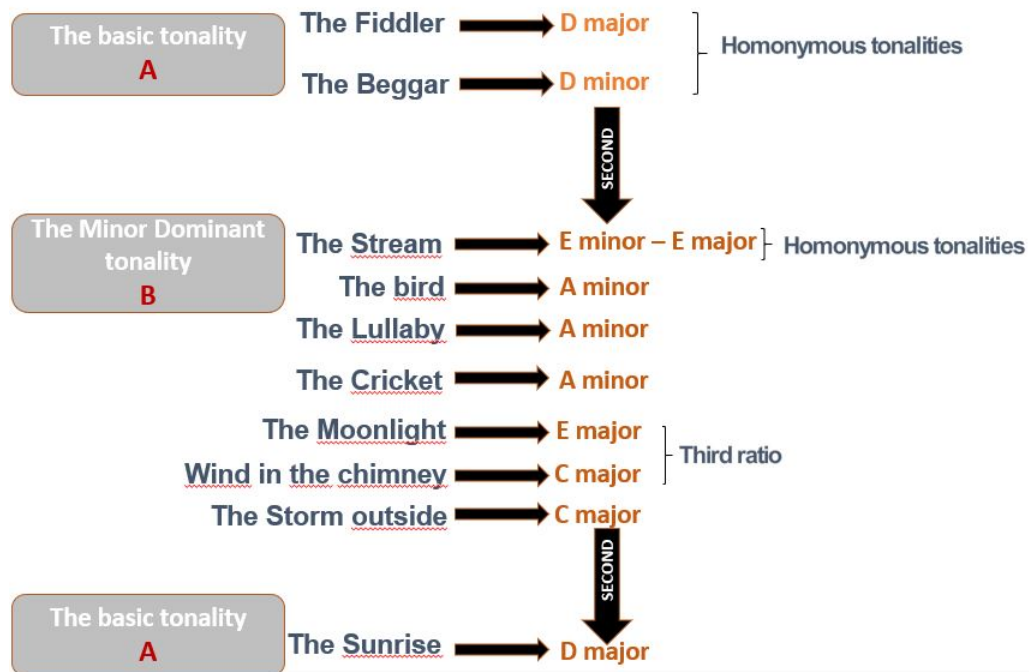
The basic tonality
A

The Fiddler → D major
The Beggar → D minor
Homonymous tonalities

SECOND

The Minor Dominant tonality
B

The Stream → E minor – E major
Homonymous tonalities
The bird → A minor
The Lullaby → A minor
The Cricket → A minor
The Moonlight → E major
Wind in the chimney → C major
Third ratio
The Storm outside → C major

SECOND

The basic tonality
A

The Sunrise → D major